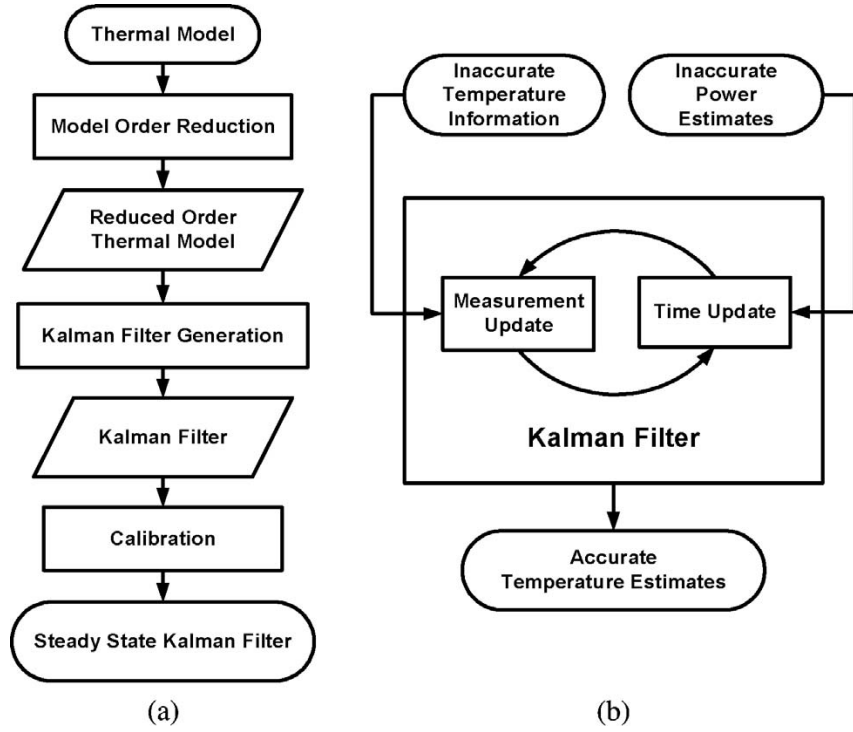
Thermal Model

Model Order Reduction

Reduced Order Thermal Model

Kalman Filter Generation

Kalman Filter

Calibration

Steady State Kalman Filter

(a)

Inaccurate Temperature Information

Inaccurate Power Estimates

Measurement Update

Time Update

Kalman Filter

Accurate Temperature Estimates

(b)